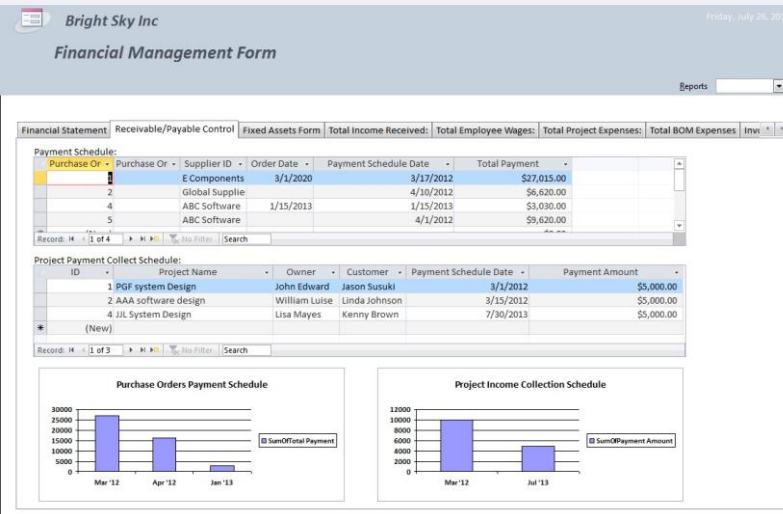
Bright Sky Inc

Financial Management Form

Friday, July 26, 20

Reports

Financial Statement | Receivable/Payable Control | Fixed Assets Form | Total Income Received: | Total Employee Wages: | Total Project Expenses: | Total BOM Expenses | Inv

Payment Schedule:

| Purchase Or | Purchase Or | Supplier ID | Order Date | Payment Schedule Date | Total Payment |
|---|---|---|---|---|---|
| | 1 | E Components | 3/1/2020 | 3/17/2012 | \$27,015.00 |
| | 2 | Global Supplie | | 4/10/2012 | \$6,620.00 |
| | 4 | ABC Software | 1/15/2013 | 1/15/2013 | \$3,030.00 |
| | 5 | ABC Software | | 4/1/2012 | \$9,620.00 |

Record: 1 of 4 | No Filter | Search

Project Payment Collect Schedule:

| ID | Project Name | Owner | Customer | Payment Schedule Date | Payment Amount |
|---|---|---|---|---|---|
| 1 | PGF system Design | John Edward | Jason Susuki | 3/1/2012 | \$5,000.00 |
| 2 | AAA software design | William Luise | Linda Johnson | 3/15/2012 | \$5,000.00 |
| 4 | JJL System Design | Lisa Mayes | Kenny Brown | 7/30/2013 | \$5,000.00 |
| (New) | | | | | |

Record: 1 of 3 | No Filter | Search

Purchase Orders Payment Schedule

30000
25000
20000
15000
10000
5000
0

Mar '12 Apr '12 Jan '13

SumOfTotal Payment

Project Income Collection Schedule

12000
10000
8000
6000
4000
2000
0

Mar '12 Jul '13

SumOfPayment Amount